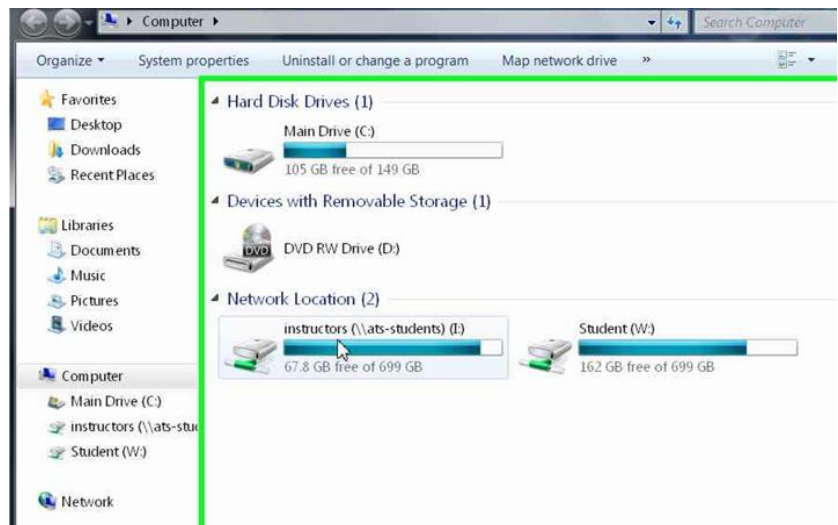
Computer ▸

Search Computer

Organize ▾ System properties Uninstall or change a program Map network drive »

Favorites
Desktop
Downloads
Recent Places

Libraries
Documents
Music
Pictures
Videos

Computer
Main Drive (C:)
instructors (\\ats-stu
Student (W:)

Network

Hard Disk Drives (1)

Main Drive (C:)
105 GB free of 149 GB

Devices with Removable Storage (1)

DVD
DVD RW Drive (D:)

Network Location (2)

instructors (\\ats-students) (I:)
67.8 GB free of 699 GB

Student (W:)
162 GB free of 699 GB